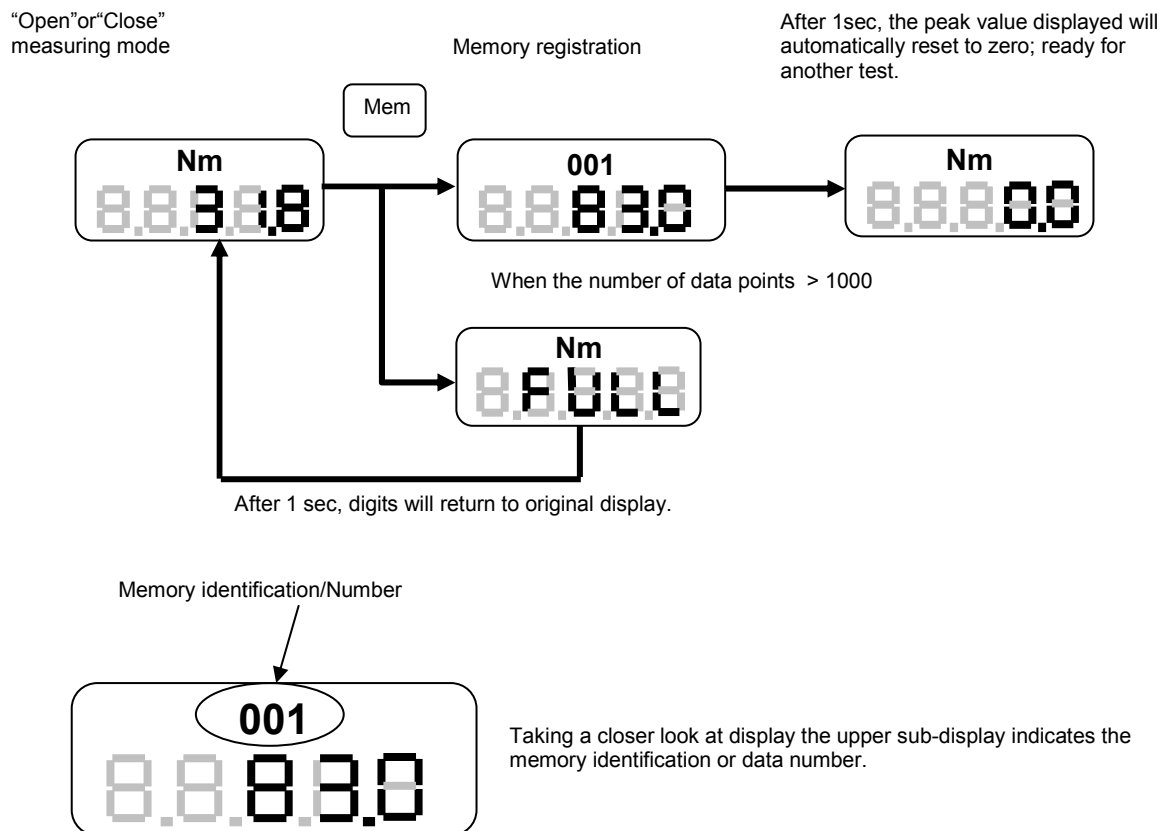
"Open"or"Close" measuring mode

Memory registration

After 1sec, the peak value displayed will automatically reset to zero; ready for another test.

Mem

Nm

31.8

001

83.0

Nm

0.0

When the number of data points > 1000

Nm

FULL

After 1 sec, digits will return to original display.

Memory identification/Number

001

83.0

Taking a closer look at display the upper sub-display indicates the memory identification or data number.